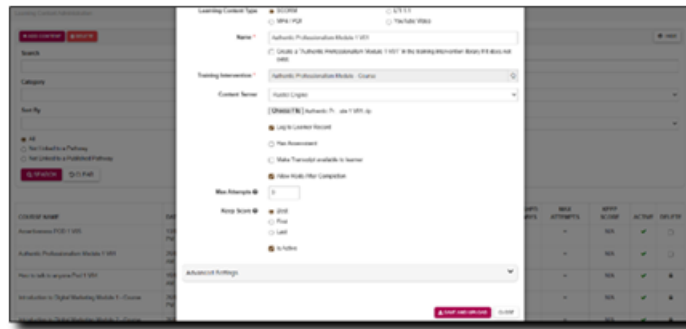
Learning Content Administration

+ ADD CONTENT  DELETE

Search

Category

Sort By

All
Not Linked to a Pathway
Not Linked to a Published Pathway

REFRESH  CLEAR

COURSE NAME

Assertiveness PGD 1 WH

Authentic Professionalism Module 1 WH

How to talk to anyone Part 1 WH

Introduction to Digital Marketing Module 1 - Course

Learning Content Type
SCORM
MP4 / PDF
LTI 1.1
YouTube Video

Name *
Authentic Professionalism Module 1 WH

Create a "Authentic Professionalism Module 1 WH" in the training intervention library if it does not exist

Training Intervention *
Authentic Professionalism Module Course

Content Server
Rustici Engine

Choose File  Authentic Pr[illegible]ule 1 WH.zip

Log to Learner Record

Has Assessment

Make Transcript available to learner

Allow Mods After Completion

Max Attempts
3

Keep Score
Best
First
Last

Is Active

Advanced Settings

SAVE AND UPLOAD  CLOSE

+ NEW

APPS
MAX ATTEMPTS
APPLY SCORE
ACTIVE
DELETE

N/A